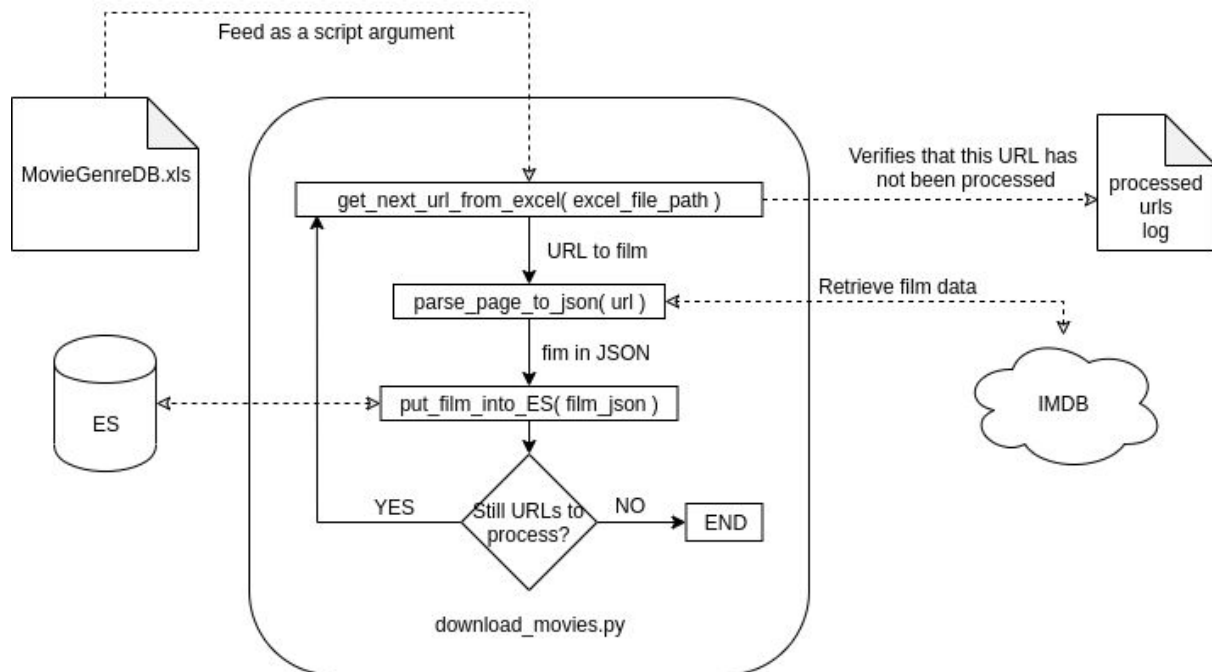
Feed as a script argument

MovieGenreDB.xls

get_next_url_from_excel( excel_file_path )

Verifies that this URL has not been processed

processed urls log

URL to film

parse_page_to_json( url )

Retrieve film data

fim in JSON

ES

put_film_into_ES( film_json )

IMDB

YES

Still URLs to process?

NO

END

download_movies.py